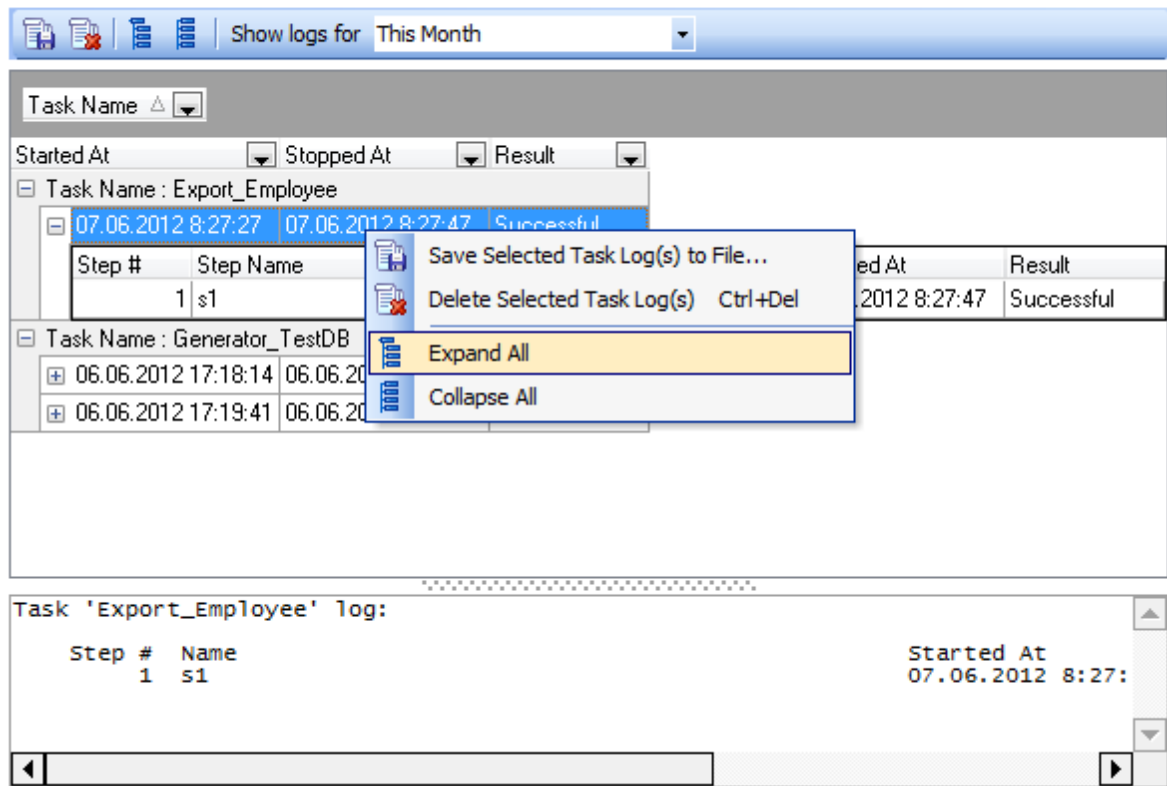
Show logs for This Month

Task Name

| Started At | Stopped At | Result |
|---|---|---|
| Task Name : Export_Employee | | |
| 07.06.2012 8:27:27 | 07.06.2012 8:27:47 | Successful |

| Step # | Step Name | ed At | Result |
|---|---|---|---|
| 1 | s1 | .2012 8:27:47 | Successful |

| Started At | Stopped At | Result |
|---|---|---|
| Task Name : Generator_TestDB | | |
| 06.06.2012 17:18:14 | 06.06.20 | |
| 06.06.2012 17:19:41 | 06.06.20 | |

Save Selected Task Log(s) to File...
Delete Selected Task Log(s) Ctrl+Del
Expand All
Collapse All

Task 'Export_Employee' log:

Step # Name Started At
1 s1 07.06.2012 8:27: